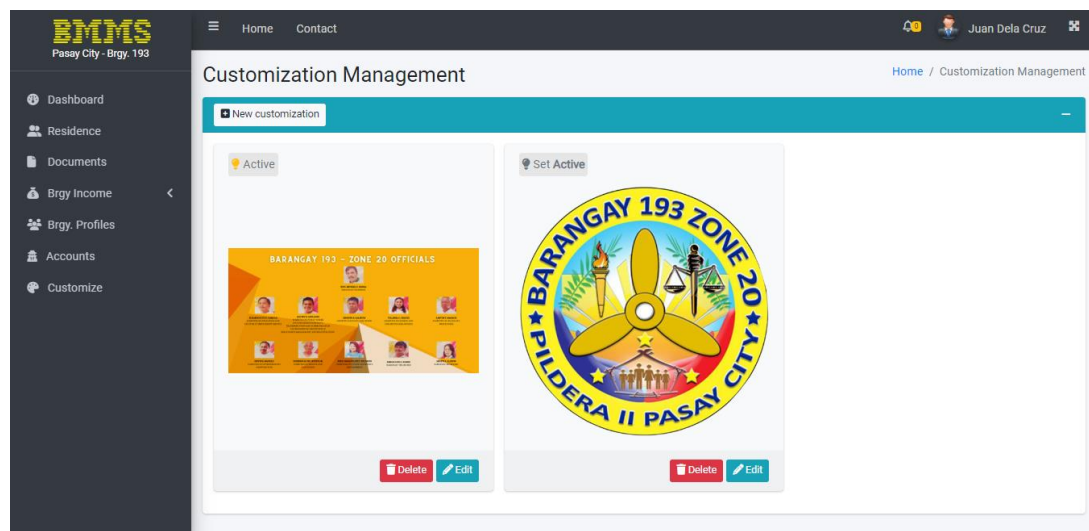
BMMS
Pasay City - Brgy. 193

Dashboard
Residence
Documents
Brgy Income
Brgy. Profiles
Accounts
Customize

Home Contact

0 Juan Dela Cruz

Customization Management

Home / Customization Management

New customization

Active

BARANGAY 193 - ZONE 20 OFFICIALS

Delete Edit

Set Active

BARANGAY 193 ZONE 20
PILDERA II PASAY CITY

Delete Edit